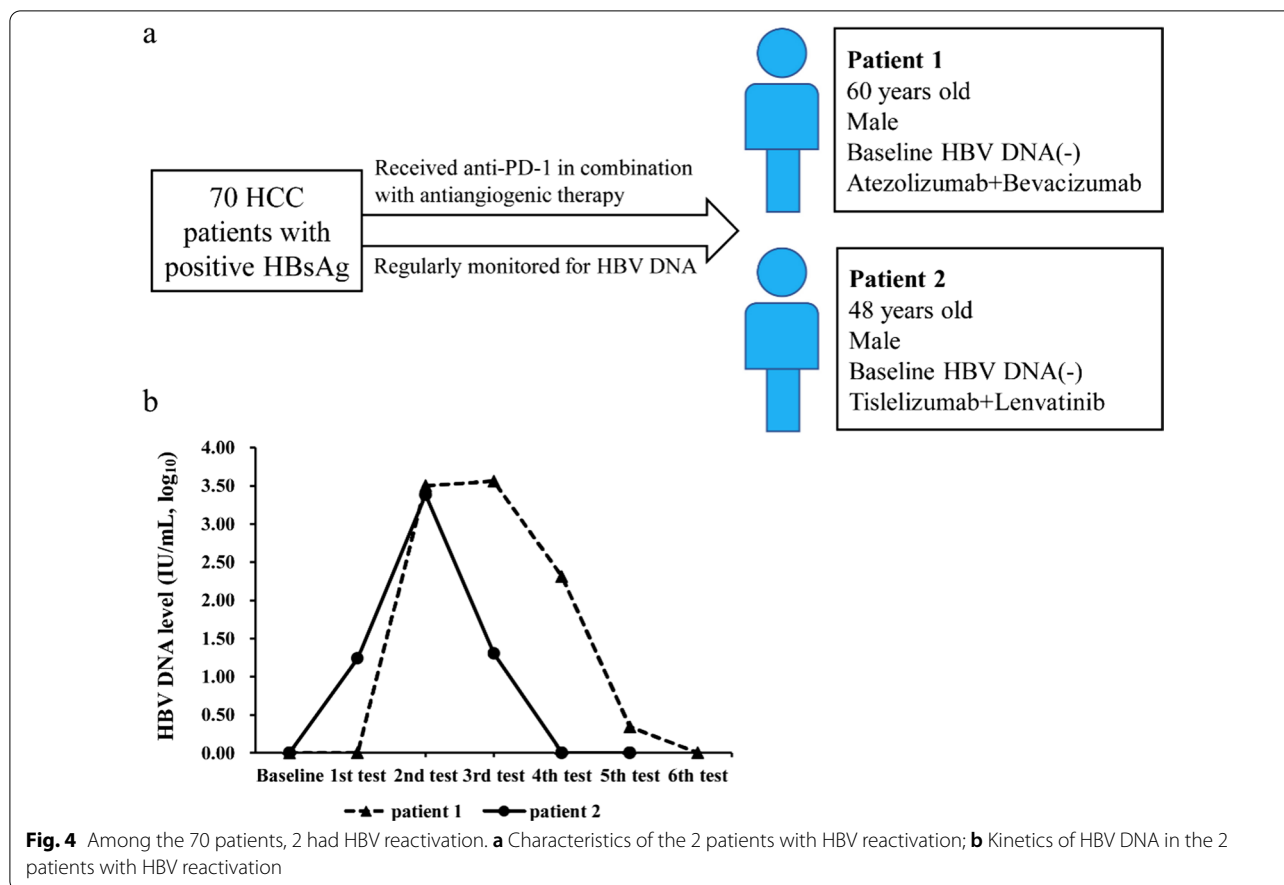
a

70 HCC patients with positive HBsAg

Received anti-PD-1 in combination with antiangiogenic therapy

Regularly monitored for HBV DNA

Patient 1
60 years old
Male
Baseline HBV DNA(-)
Atezolizumab+Bevacizumab

Patient 2
48 years old
Male
Baseline HBV DNA(-)
Tislelizumab+Lenvatinib

b

HBV DNA level (IU/mL, $\log_{10}$)

4.00
3.50
3.00
2.50
2.00
1.50
1.00
0.50
0.00

Baseline 1st test 2nd test 3rd test 4th test 5th test 6th test

patient 1 patient 2

**Fig. 4** Among the 70 patients, 2 had HBV reactivation. **a** Characteristics of the 2 patients with HBV reactivation; **b** Kinetics of HBV DNA in the 2 patients with HBV reactivation